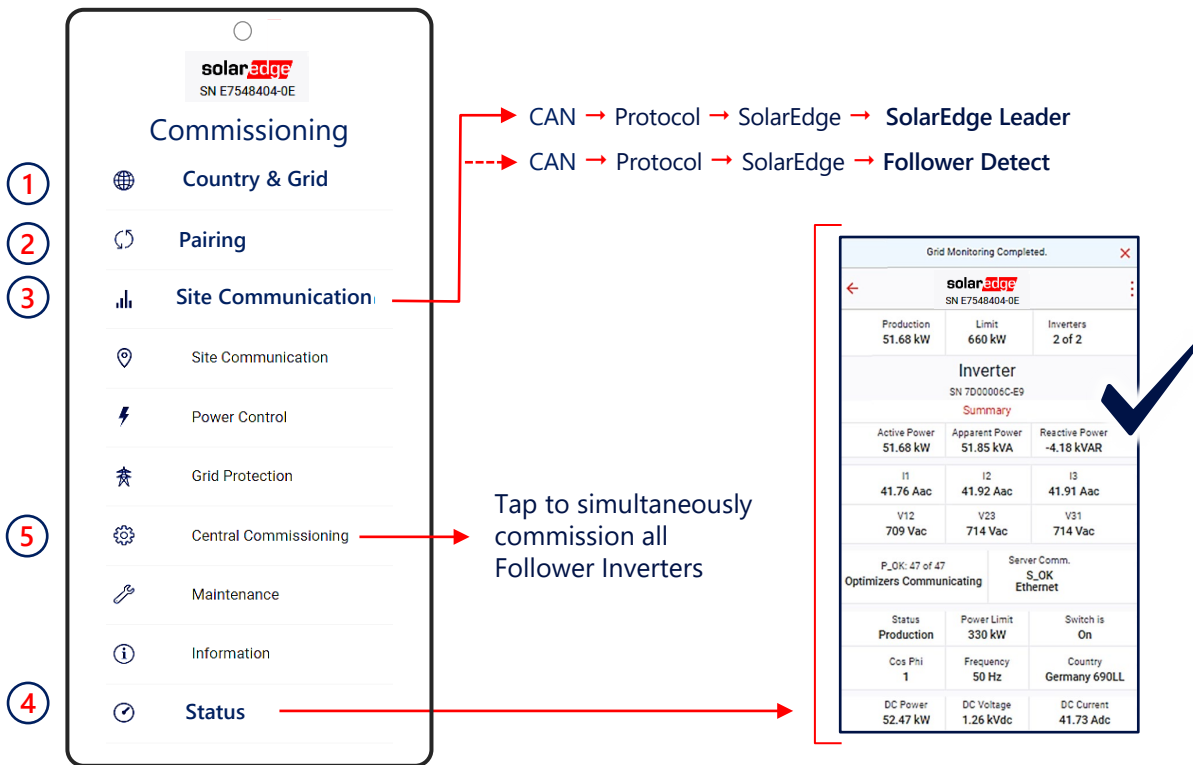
solaredge
SN E7548404-0E

Commissioning

1 Country & Grid

2 Pairing

3 Site Communication

Site Communication

Power Control

Grid Protection

5 Central Commissioning

Maintenance

Information

4 Status

CAN → Protocol → SolarEdge → SolarEdge Leader

CAN → Protocol → SolarEdge → Follower Detect

Tap to simultaneously commission all Follower Inverters

Grid Monitoring Completed.

solaredge
SN E7548404-0E

| Production 51.68 kW | Limit 660 kW | Inverters 2 of 2 |
|---|---|---|

Inverter
SN 7D00006C-E9
Summary

| Active Power 51.68 kW | Apparent Power 51.85 kVA | Reactive Power -4.18 kVAR |
|---|---|---|
| I1 41.76 Aac | I2 41.92 Aac | I3 41.91 Aac |
| V12 709 Vac | V23 714 Vac | V31 714 Vac |

| P_OK: 47 of 47 Optimizers Communicating | Server Comm. S_OK Ethernet |
|---|---|

| Status Production | Power Limit 330 kW | Switch is On |
|---|---|---|
| Cos Phi 1 | Frequency 50 Hz | Country Germany 690LL |
| DC Power 52.47 kW | DC Voltage 1.26 kVdc | DC Current 41.73 Adc |